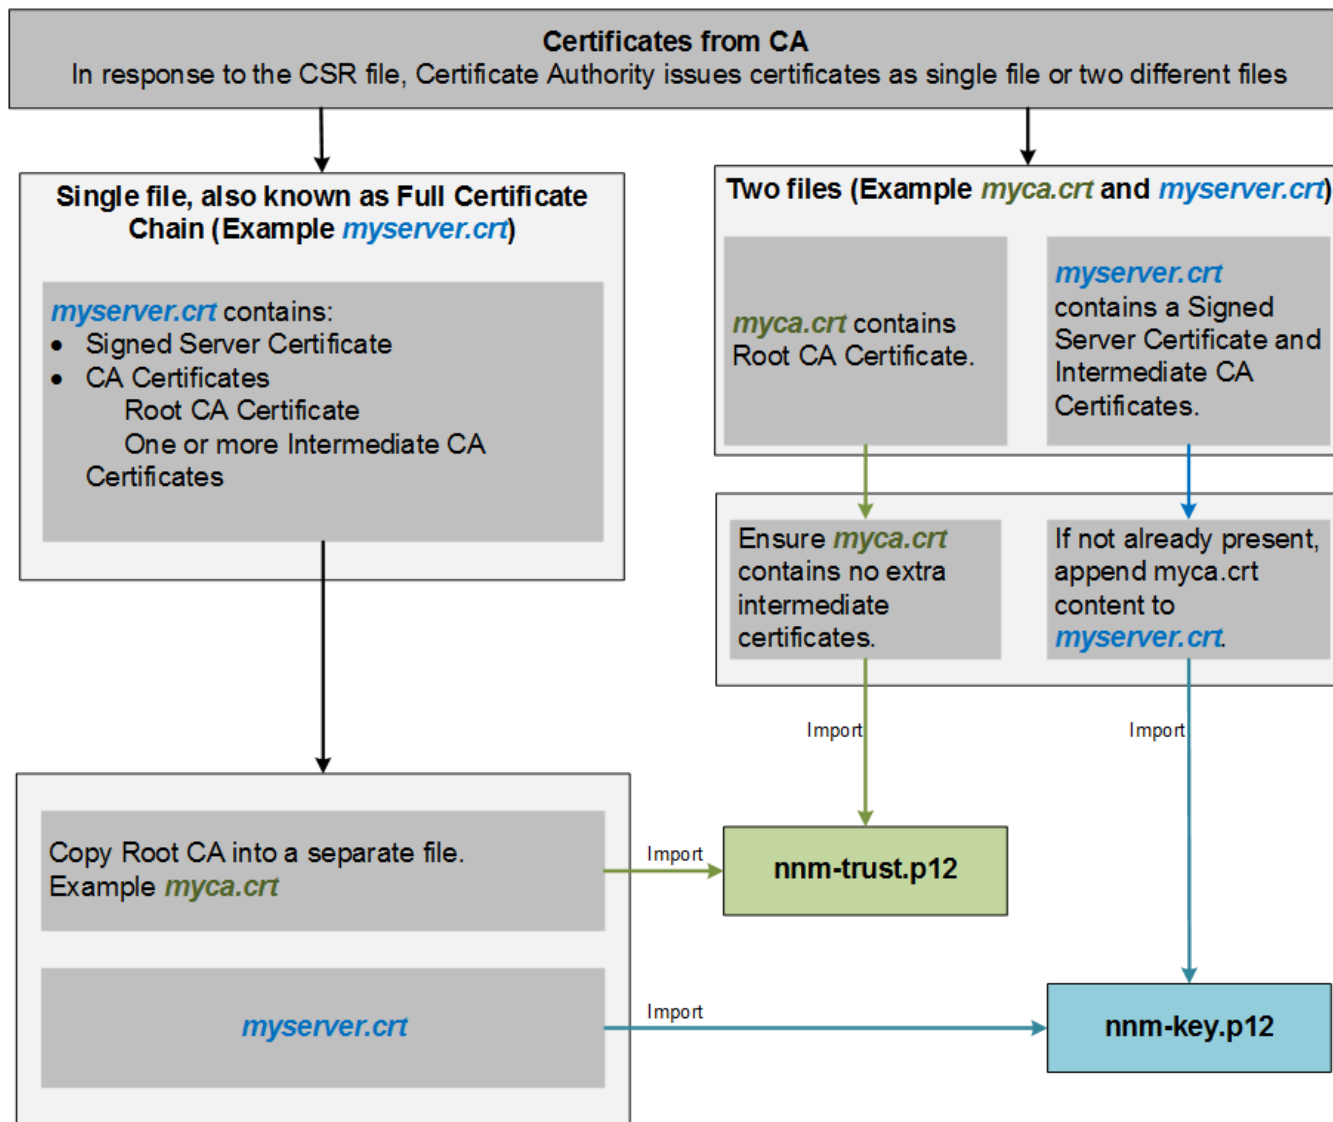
Certificates from CA
In response to the CSR file, Certificate Authority issues certificates as single file or two different files

Single file, also known as Full Certificate Chain (Example myserver.crt)

myserver.crt contains:
• Signed Server Certificate
• CA Certificates
Root CA Certificate
One or more Intermediate CA Certificates

Two files (Example myca.crt and myserver.crt)

myca.crt contains Root CA Certificate.

myserver.crt contains a Signed Server Certificate and Intermediate CA Certificates.

Ensure myca.crt contains no extra intermediate certificates.

If not already present, append myca.crt content to myserver.crt.

Import

Import

Copy Root CA into a separate file. Example myca.crt

Import

nnm-trust.p12

myserver.crt

Import

nnm-key.p12